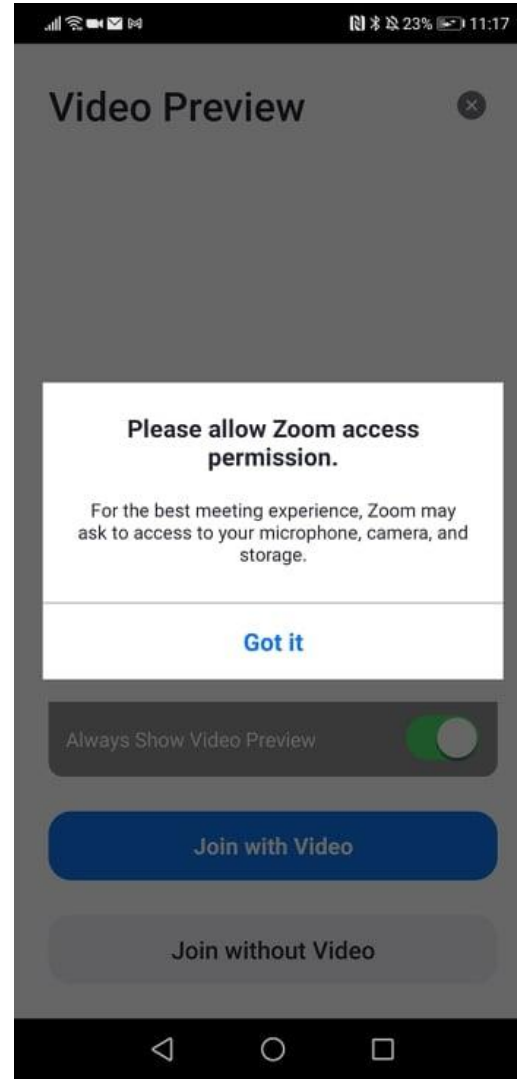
23% 11:17

Video Preview

Please allow Zoom access permission.

For the best meeting experience, Zoom may ask to access to your microphone, camera, and storage.

Got it

Always Show Video Preview

Join with Video

Join without Video